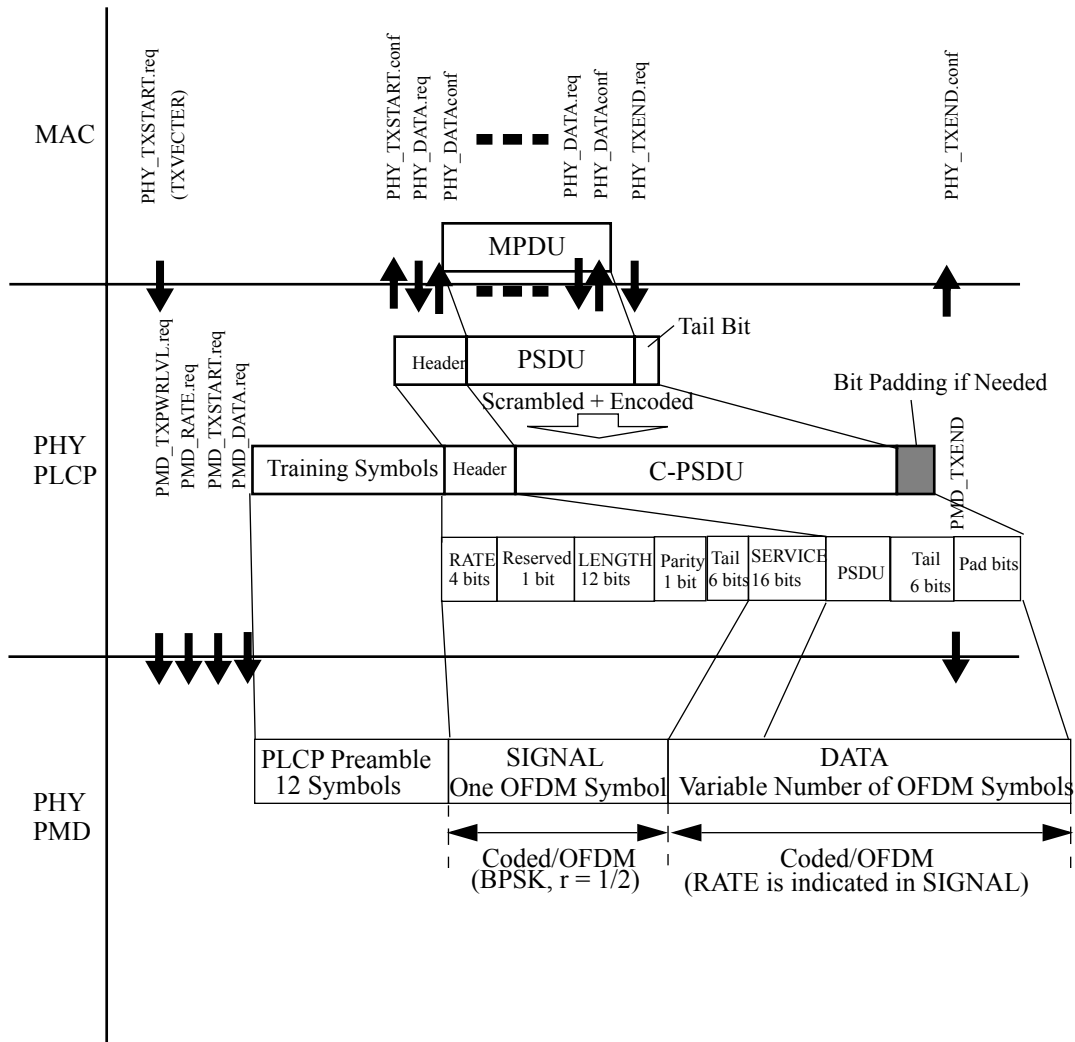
MAC

PHY_TXSTART.req (TXVECTER)

PHY_TXSTART.conf
PHY_DATA.req
PHY_DATAconf

PHY_DATA.req
PHY_DATAconf
PHY_TXEND.req

PHY_TXEND.conf

MPDU

PMD_TXPWRLVL.req
PMD_RATE.req
PMD_TXSTART.req
PMD_DATA.req

Tail Bit

Header | PSDU

Bit Padding if Needed

Scrambled + Encoded

PHY PLCP

PMD_TXEND

Training Symbols | Header | C-PSDU

| RATE 4 bits | Reserved 1 bit | LENGTH 12 bits | Parity 1 bit | Tail 6 bits | SERVICE 16 bits | PSDU | Tail 6 bits | Pad bits |
|---|---|---|---|---|---|---|---|---|

PHY PMD

PLCP Preamble 12 Symbols

SIGNAL One OFDM Symbol

DATA Variable Number of OFDM Symbols

Coded/OFDM (BPSK, r = 1/2)

Coded/OFDM (RATE is indicated in SIGNAL)